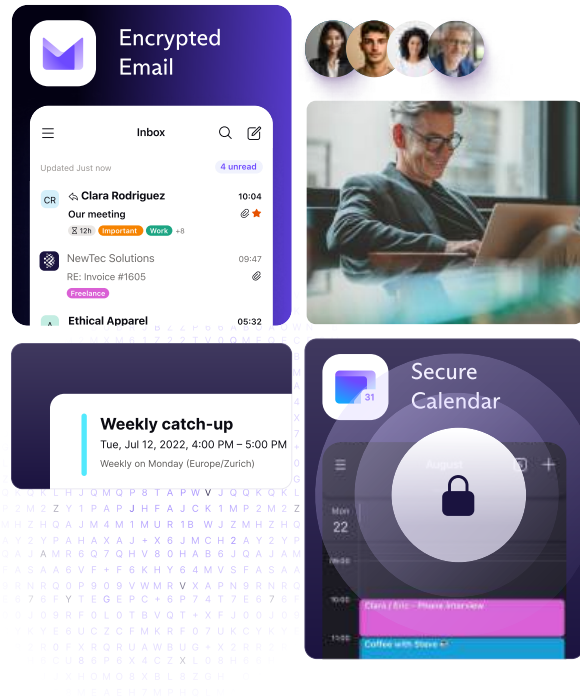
Encrypted Email

Inbox

Updated Just now

4 unread

CR

Clara Rodriguez

10:04

Our meeting

12h

Important

Work

+8

NewTec Solutions

09:47

RE: Invoice #1605

Freelance

A

Ethical Apparel

05:32

Weekly catch-up

Tue, Jul 12, 2022, 4:00 PM – 5:00 PM

Weekly on Monday (Europe/Zurich)

31

Secure Calendar

August

Mon

22

09:00

10:00

Clara / Eric - Phone interview

11:00

Coffee with Steve